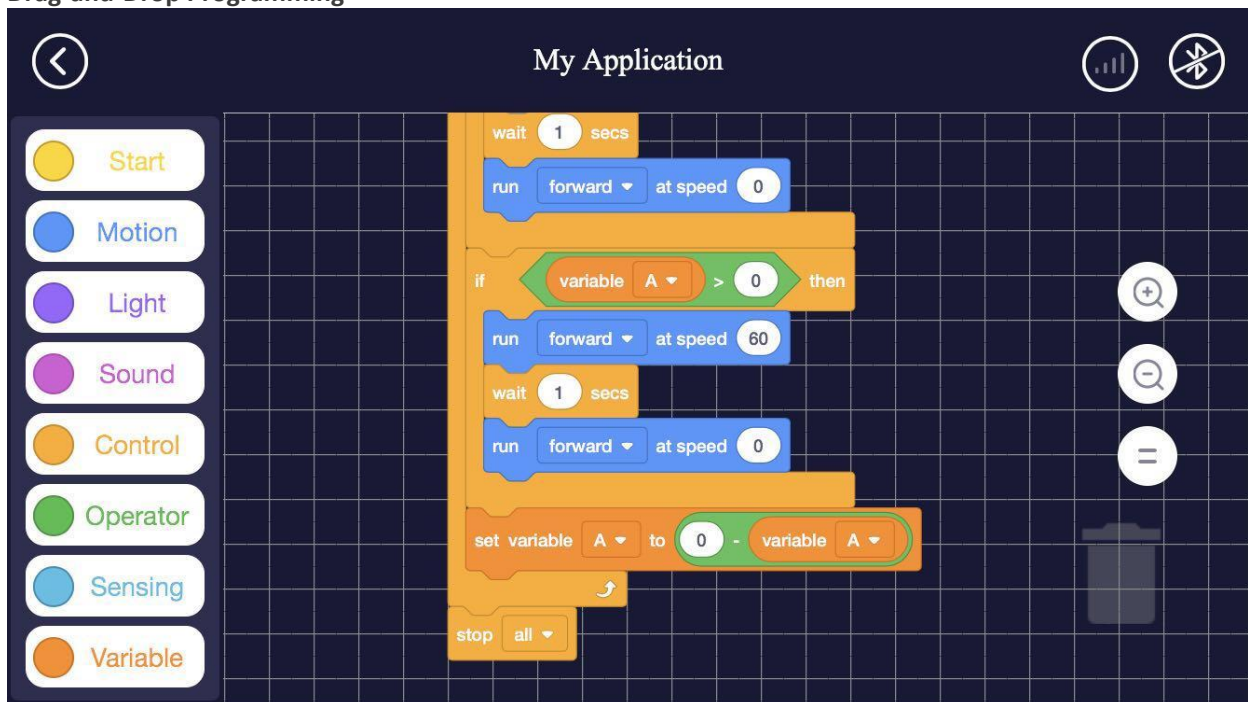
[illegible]

My Application

Start
Motion
Light
Sound
Control
Operator
Sensing
Variable

wait 1 secs
run forward at speed 0
if variable A > 0 then
run forward at speed 60
wait 1 secs
run forward at speed 0
set variable A to 0 - variable A
stop all